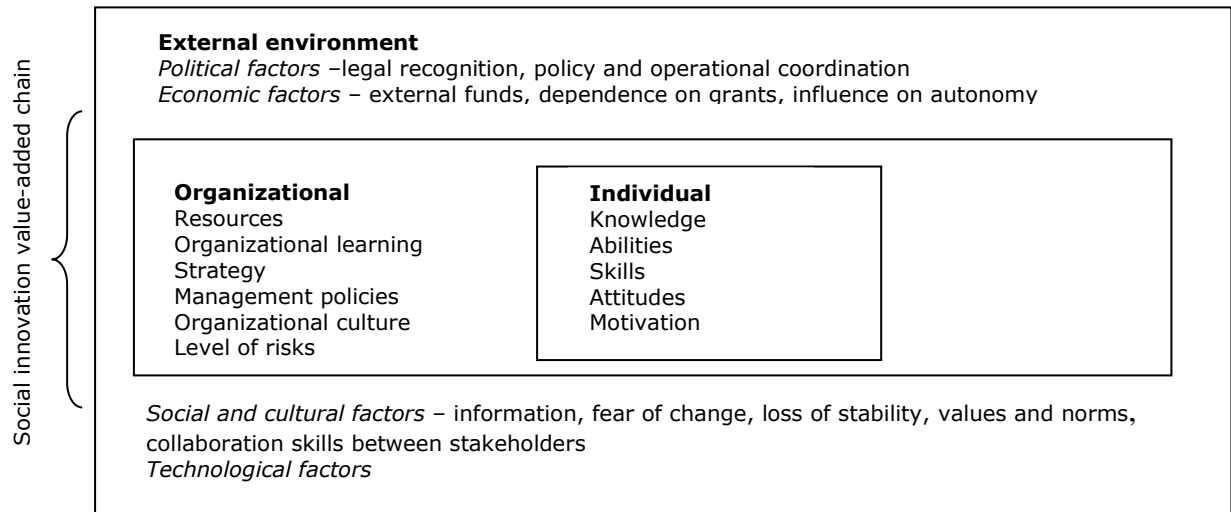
Social innovation value-added chain

**External environment**
*Political factors* –legal recognition, policy and operational coordination
*Economic factors* – external funds, dependence on grants, influence on autonomy

**Organizational**
Resources
Organizational learning
Strategy
Management policies
Organizational culture
Level of risks

**Individual**
Knowledge
Abilities
Skills
Attitudes
Motivation

*Social and cultural factors* – information, fear of change, loss of stability, values and norms, collaboration skills between stakeholders
*Technological factors*